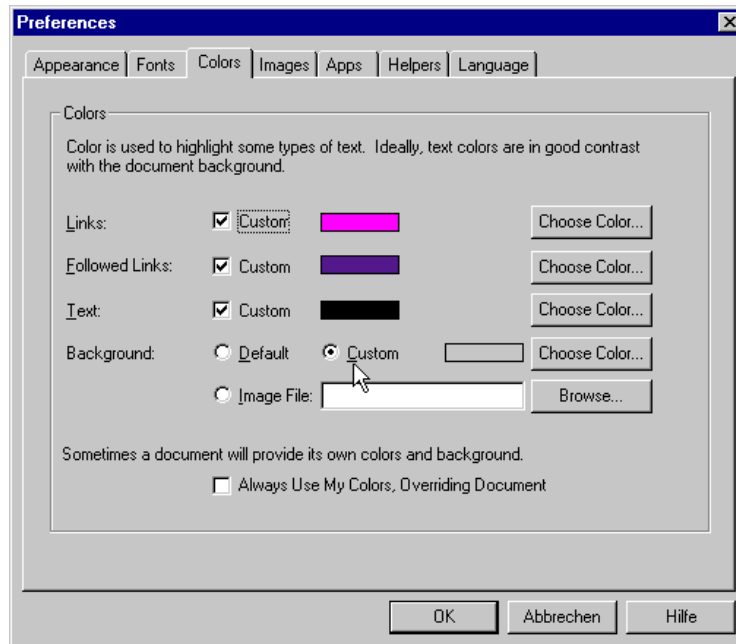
Preferences

Appearance | Fonts | Colors | Images | Apps | Helpers | Language

Colors

Color is used to highlight some types of text. Ideally, text colors are in good contrast with the document background.

Links: Custom Choose Color...

Followed Links: Custom Choose Color...

Text: Custom Choose Color...

Background: Default Custom Choose Color...

Image File: Browse...

Sometimes a document will provide its own colors and background.

Always Use My Colors, Overriding Document

OK Abbrechen Hilfe